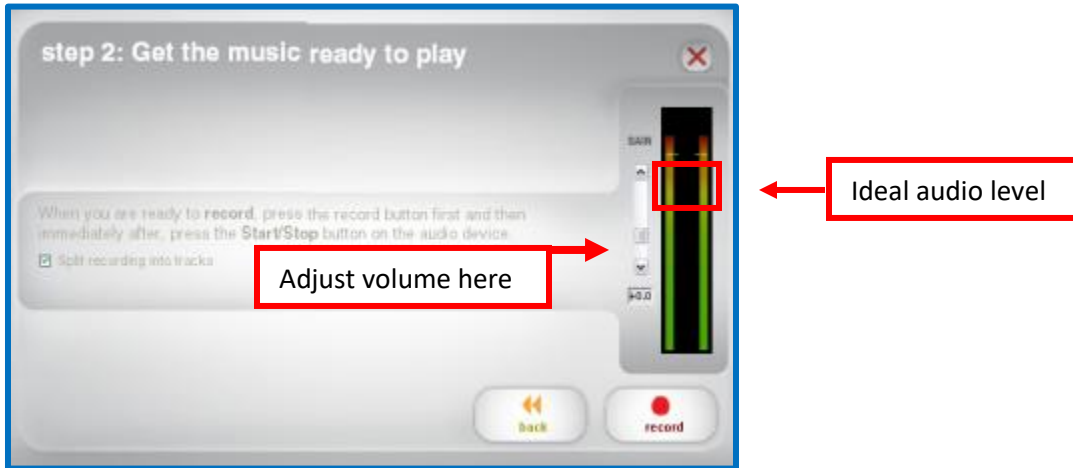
step 2: Get the music ready to play

When you are ready to record, press the record button first and then immediately after, press the Start/Stop button on the audio device.

Split recording into tracks

GAIN

+0.0

Adjust volume here

Ideal audio level

back

record